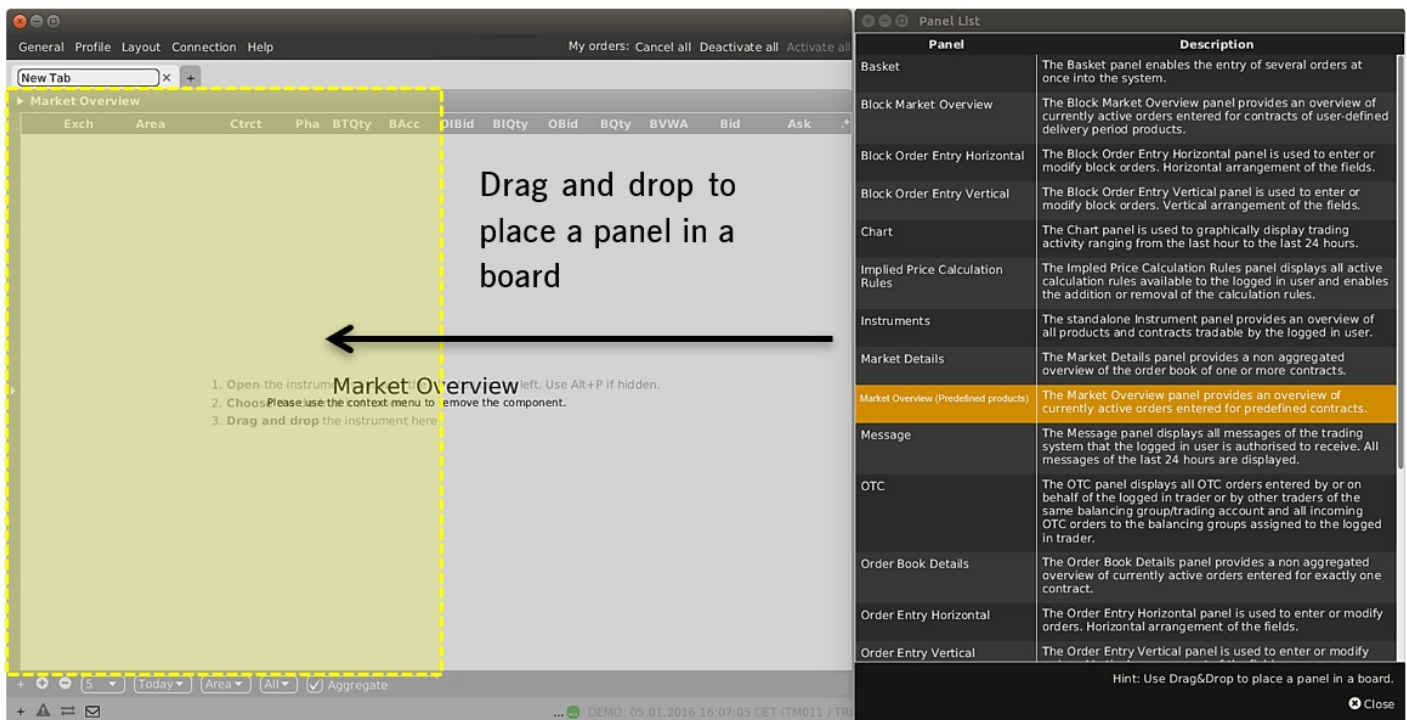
General Profile Layout Connection Help

My orders: Cancel all Deactivate all Activate all

New Tab ×

Market Overview

| Exch | Area | Ctrct | Pha | BTQty | BAcc | OIBid | BIQty | OBid | BQty | BVWA | Bid | Ask |
|---|---|---|---|---|---|---|---|---|---|---|---|---|

Drag and drop to place a panel in a board

1. Open the instrum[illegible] left. Use Alt+P if hidden.
2. Choos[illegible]
3. Drag and drop the instrument here.

Market Overview

Please use the context menu to remove the component.

5 Today Area All Aggregate

DEMO: 05.01.2016 16:07:05 CET (TM011 / TR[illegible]

Panel List

| Panel | Description |
|---|---|
| Basket | The Basket panel enables the entry of several orders at once into the system. |
| Block Market Overview | The Block Market Overview panel provides an overview of currently active orders entered for contracts of user-defined delivery period products. |
| Block Order Entry Horizontal | The Block Order Entry Horizontal panel is used to enter or modify block orders. Horizontal arrangement of the fields. |
| Block Order Entry Vertical | The Block Order Entry Vertical panel is used to enter or modify block orders. Vertical arrangement of the fields. |
| Chart | The Chart panel is used to graphically display trading activity ranging from the last hour to the last 24 hours. |
| Implied Price Calculation Rules | The Impled Price Calculation Rules panel displays all active calculation rules available to the logged in user and enables the addition or removal of the calculation rules. |
| Instruments | The standalone Instrument panel provides an overview of all products and contracts tradable by the logged in user. |
| Market Details | The Market Details panel provides a non aggregated overview of the order book of one or more contracts. |
| Market Overview (Predefined products) | The Market Overview panel provides an overview of currently active orders entered for predefined contracts. |
| Message | The Message panel displays all messages of the trading system that the logged in user is authorised to receive. All messages of the last 24 hours are displayed. |
| OTC | The OTC panel displays all OTC orders entered by or on behalf of the logged in trader or by other traders of the same balancing group/trading account and all incoming OTC orders to the balancing groups assigned to the logged in trader. |
| Order Book Details | The Order Book Details panel provides a non aggregated overview of currently active orders entered for exactly one contract. |
| Order Entry Horizontal | The Order Entry Horizontal panel is used to enter or modify orders. Horizontal arrangement of the fields. |
| Order Entry Vertical | The Order Entry Vertical panel is used to enter or modify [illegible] |

Hint: Use Drag&Drop to place a panel in a board.

Close